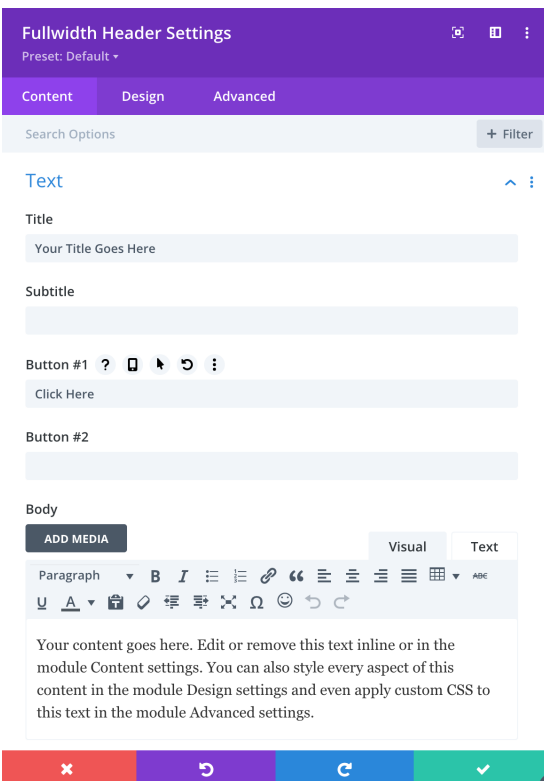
Fullwidth Header Settings
Preset: Default ▾

Content Design Advanced

Search Options
+ Filter

Text

Title
Your Title Goes Here

Subtitle

Button #1 ?

Click Here

Button #2

Body
ADD MEDIA
Visual Text

Paragraph ▾ B I

Your content goes here. Edit or remove this text inline or in the module Content settings. You can also style every aspect of this content in the module Design settings and even apply custom CSS to this text in the module Advanced settings.